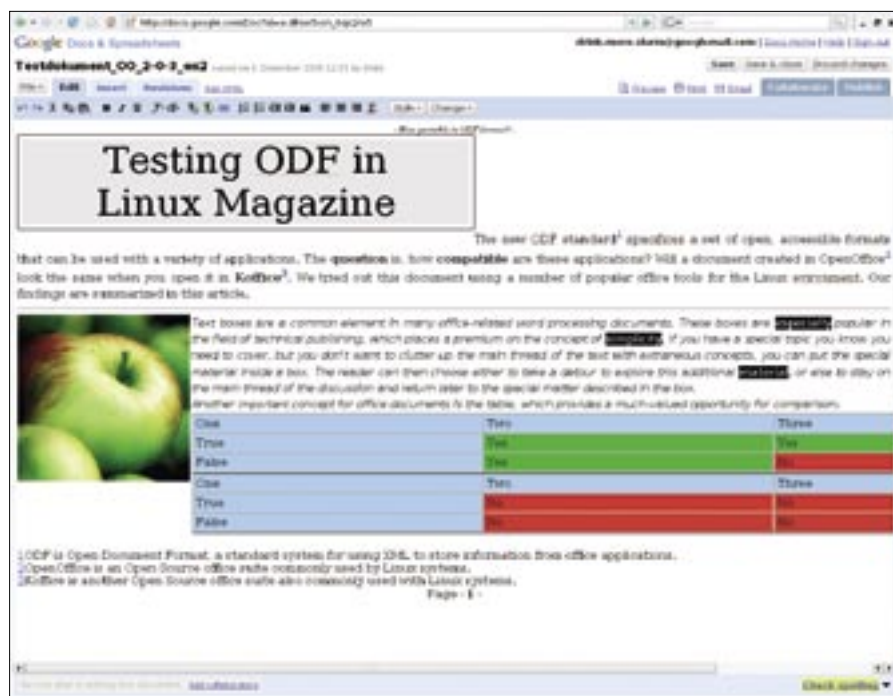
Google Docs & Spreadsheets

Testdokument_OO_2-0-3_en2

Save | Save & close | Discard changes

File | Edit | Insert | Revisions | Edit HTML

Discuss | Print | Email | Collaborate | Publish

Testing ODF in Linux Magazine

The new ODF standard$^1$ specifies a set of open, accessible formats that can be used with a variety of applications. The **question** is, how **compatible** are these applications? Will a document created in OpenOffice$^2$ look the same when you open it in **Koffice$^3$**. We tried out this document using a number of popular office tools for the Linux environment. Our findings are summarized in this article.

Text boxes are a common element in many office-related word processing documents. These boxes are especially popular in the field of technical publishing, which places a premium on the concept of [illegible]. If you have a special topic you know you need to cover, but you don't want to clutter up the main thread of the text with extraneous concepts, you can put the special material inside a box. The reader can then choose either to take a detour to explore this additional material, or else to stay on the main thread of the discussion and return later to the special matter described in the box.

Another important concept for office documents is the table, which provides a much-valued opportunity for comparison.

| One | Two | Three |
|---|---|---|
| True | Yes | Yes |
| False | Yes | No |

| One | Two | Three |
|---|---|---|
| True | No | No |
| False | No | No |

1ODF is Open Document Format, a standard system for using XML to store information from office applications.
2OpenOffice is an Open Source office suite commonly used by Linux systems.
3Koffice is another Open Source office suite also commonly used with Linux systems.

Page - 1 -

Check spelling